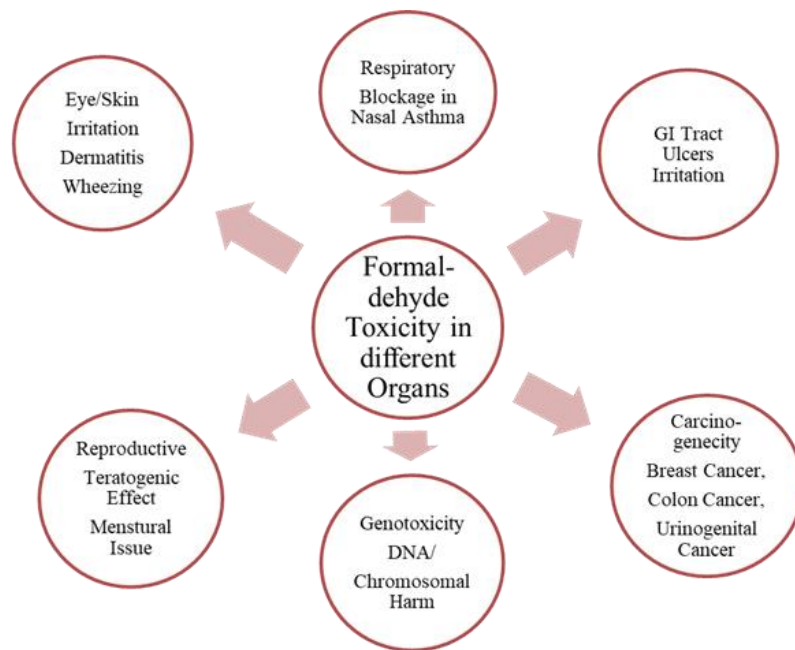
Respiratory Blockage in Nasal Asthma

Eye/Skin Irritation Dermatitis Wheezing

GI Tract Ulcers Irritation

Formal-dehyde Toxicity in different Organs

Reproductive Teratogenic Effect Menstural Issue

Genotoxicity DNA/ Chromosomal Harm

Carcino-genecity Breast Cancer, Colon Cancer, Urinogenital Cancer